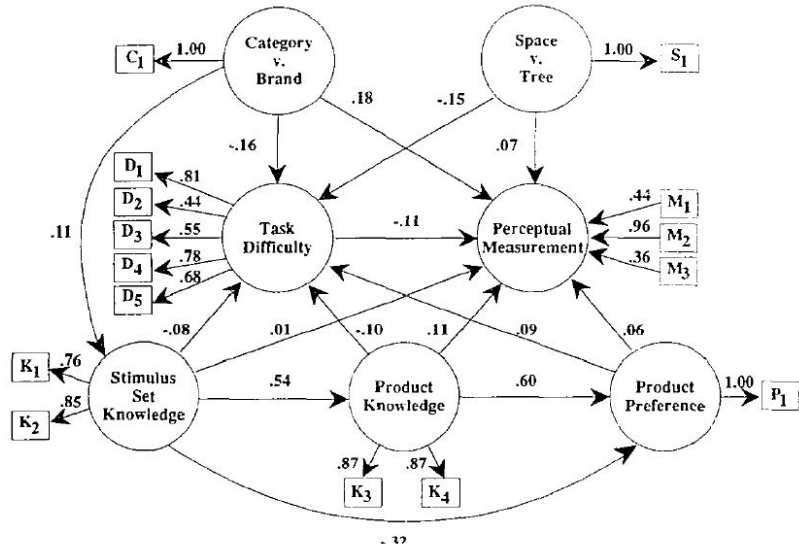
Category v. Brand

Space v. Tree

$C_1$

1.00

1.00

$S_1$

.18

-.15

-.16

.07

$D_1$

.81

$D_2$

.44

$D_3$

.55

$D_4$

.78

$D_5$

.68

Task Difficulty

-.11

Perceptual Measurement

.44

$M_1$

.96

$M_2$

.36

$M_3$

.11

-.08

.01

-.10

.11

.09

.06

$K_1$

.76

$K_2$

.85

Stimulus Set Knowledge

.54

Product Knowledge

.60

Product Preference

1.00

$P_1$

.87

.87

$K_3$

$K_4$

.32